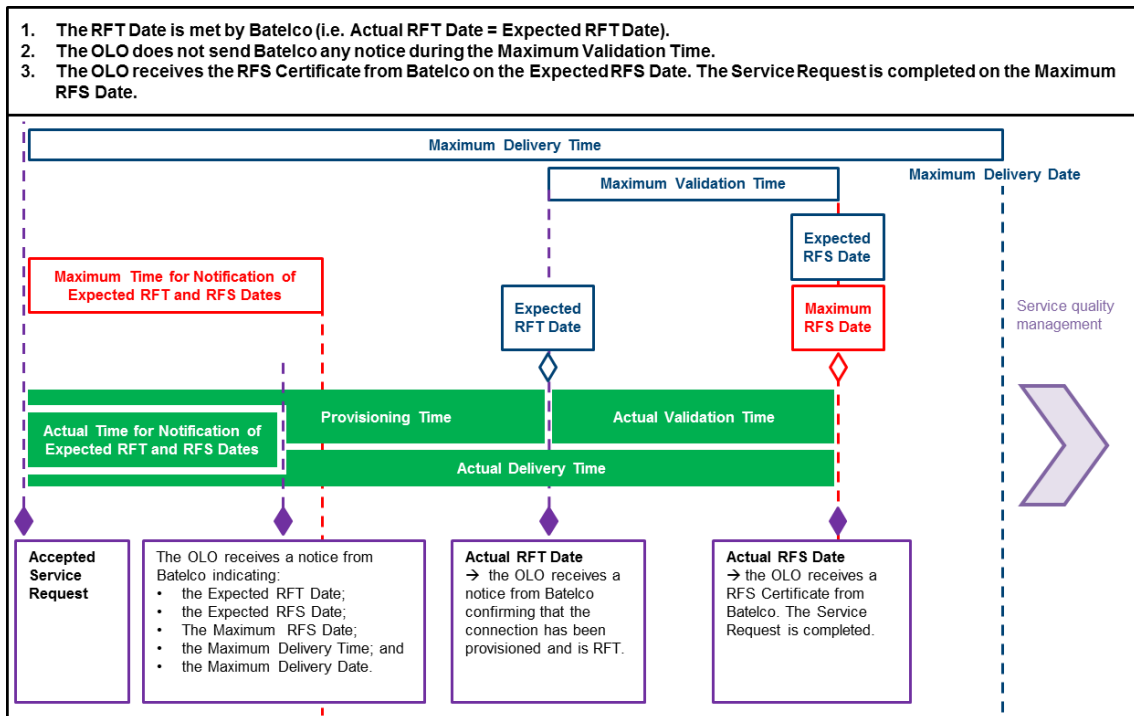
1. The RFT Date is met by Batelco (i.e. Actual RFT Date = Expected RFT Date).
2. The OLO does not send Batelco any notice during the Maximum Validation Time.
3. The OLO receives the RFS Certificate from Batelco on the Expected RFS Date. The Service Request is completed on the Maximum RFS Date.

Maximum Delivery Time

Maximum Validation Time

Maximum Delivery Date

Expected RFS Date

Maximum Time for Notification of Expected RFT and RFS Dates

Expected RFT Date

Maximum RFS Date

Service quality management

Provisioning Time

Actual Validation Time

Actual Time for Notification of Expected RFT and RFS Dates

Actual Delivery Time

Accepted Service Request

The OLO receives a notice from Batelco indicating:
• the Expected RFT Date;
• the Expected RFS Date;
• The Maximum RFS Date;
• the Maximum Delivery Time; and
• the Maximum Delivery Date.

Actual RFT Date
→ the OLO receives a notice from Batelco confirming that the connection has been provisioned and is RFT.

Actual RFS Date
→ the OLO receives a RFS Certificate from Batelco. The Service Request is completed.